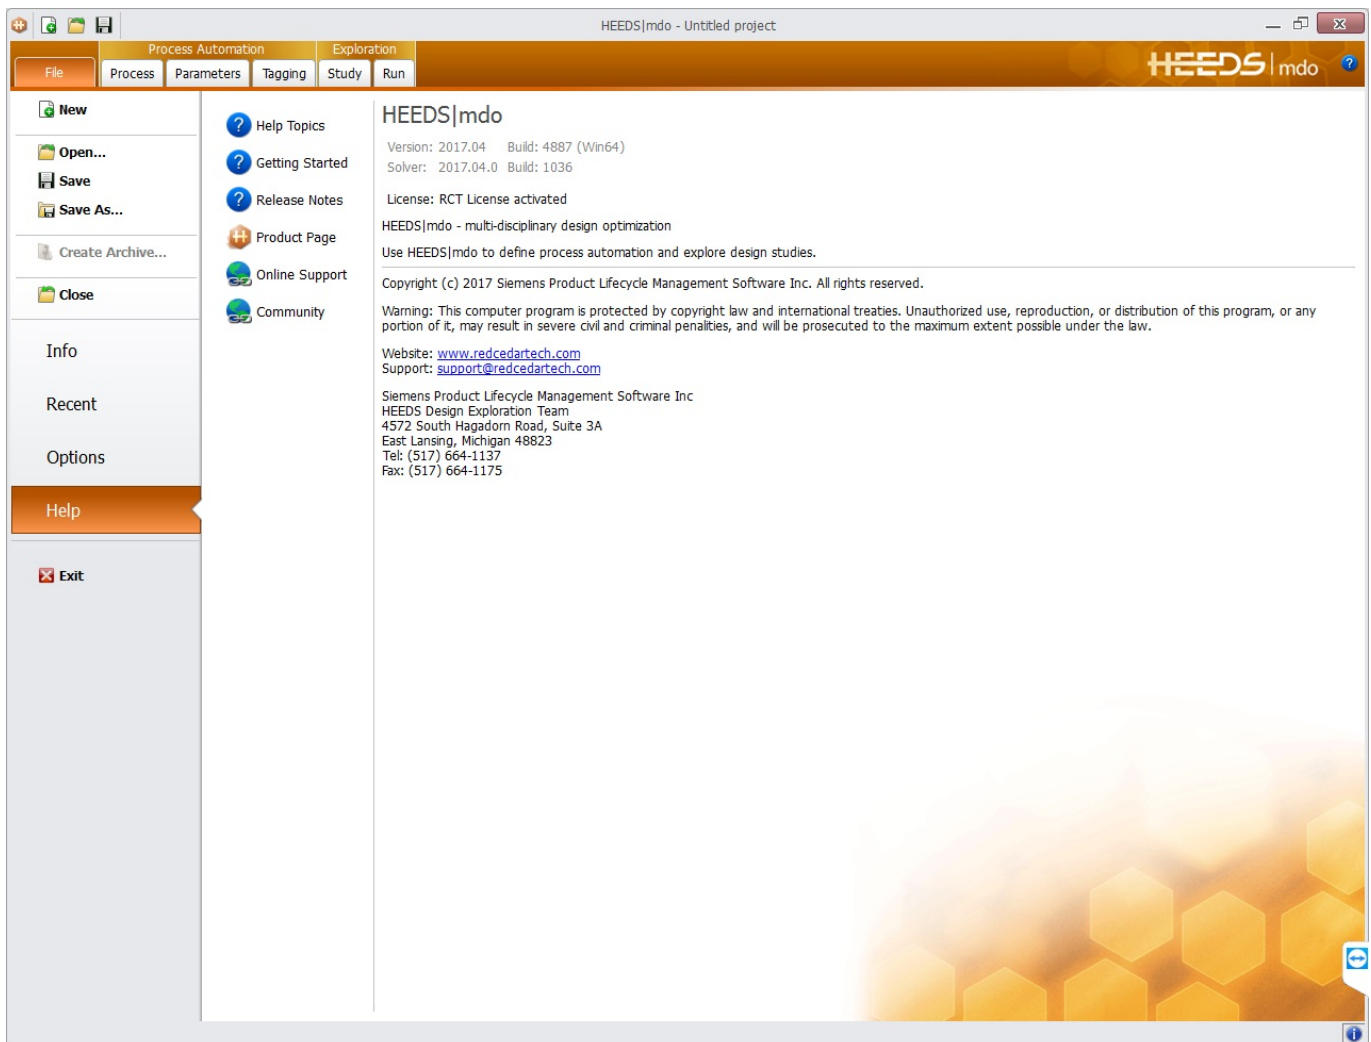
HEEDS|mdo - Untitled project

Process Automation
Exploration
File
Process
Parameters
Tagging
Study
Run
HEEDS | mdo

New
Open...
Save
Save As...
Create Archive...
Close
Info
Recent
Options
Help
Exit

Help Topics
Getting Started
Release Notes
Product Page
Online Support
Community

HEEDS|mdo

Version: 2017.04 Build: 4887 (Win64)
Solver: 2017.04.0 Build: 1036

License: RCT License activated

HEEDS|mdo - multi-disciplinary design optimization

Use HEEDS|mdo to define process automation and explore design studies.

Copyright (c) 2017 Siemens Product Lifecycle Management Software Inc. All rights reserved.

Warning: This computer program is protected by copyright law and international treaties. Unauthorized use, reproduction, or distribution of this program, or any portion of it, may result in severe civil and criminal penalties, and will be prosecuted to the maximum extent possible under the law.

Website: www.redcedartech.com
Support: support@redcedartech.com

Siemens Product Lifecycle Management Software Inc
HEEDS Design Exploration Team
4572 South Hagadorn Road, Suite 3A
East Lansing, Michigan 48823
Tel: (517) 664-1137
Fax: (517) 664-1175